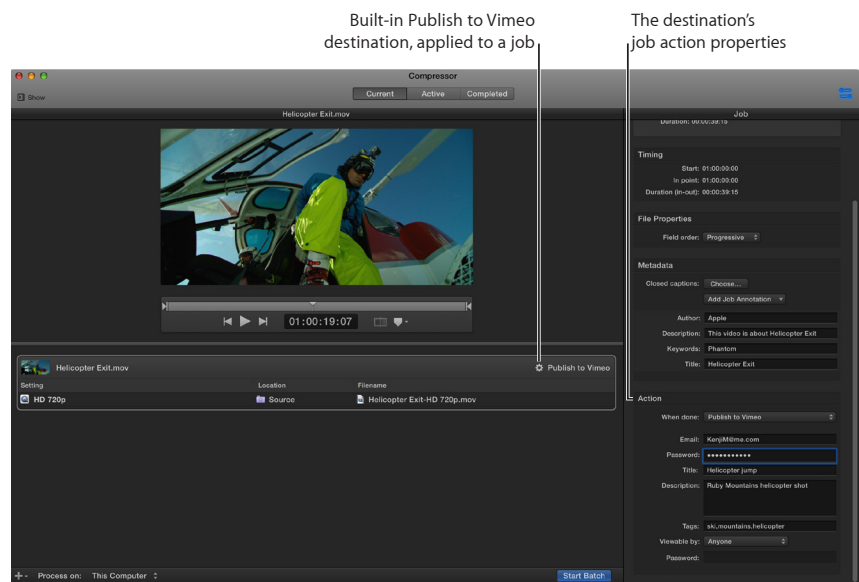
Built-in Publish to Vimeo destination, applied to a job

The destination's job action properties

Compressor

Show

Current | Active | Completed

Helicopter Exit.mov

01:00:19:07

Helicopter Exit.mov

Publish to Vimeo

| Setting | Location | Filename |
|---|---|---|
| HD 720p | Source | Helicopter Exit-HD 720p.mov |

Process on: This Computer

Start Batch

Job

Duration: 00:00:39:15

Timing

Start: 01:00:00:00

In point: 01:00:00:00

Duration (in-out): 00:00:39:15

File Properties

Field order: Progressive

Metadata

Closed captions: Choose...

Add Job Annotation

Author: Apple

Description: This video is about Helicopter Exit

Keywords: Phantom

Title: Helicopter Exit

Action

When done: Publish to Vimeo

Email: KenjiM@me.com

Password: ••••••••••••

Title: Helicopter jump

Description: Ruby Mountains helicopter shot

Tags: ski,mountains,helicopter

Viewable by: Anyone

Password: